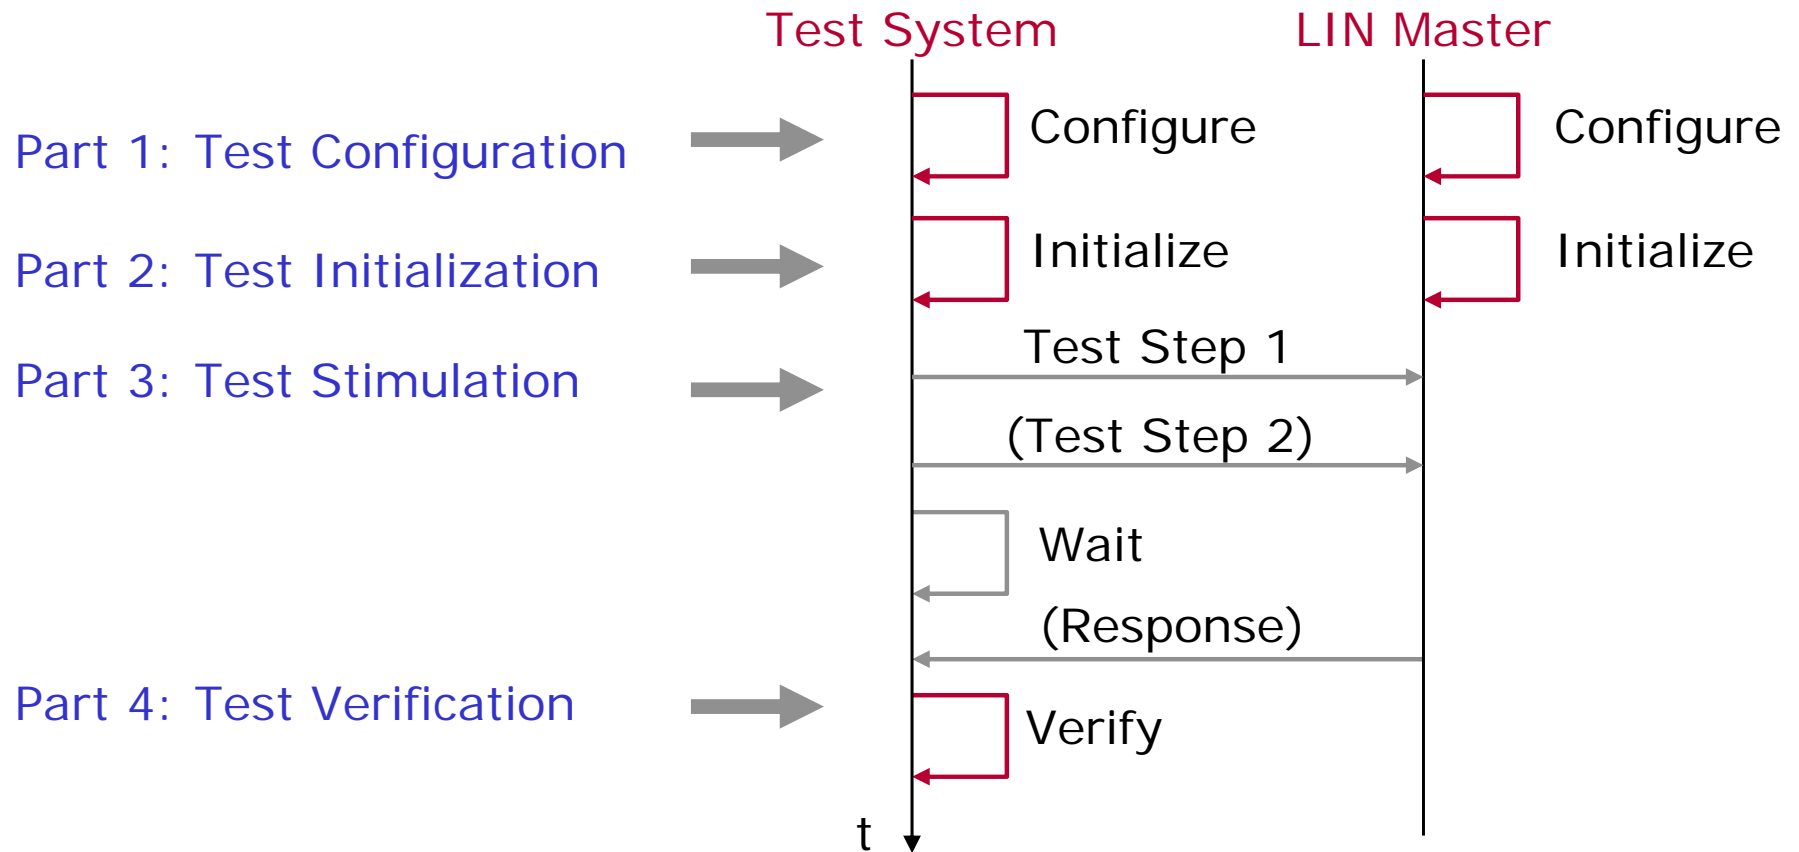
Test System

LIN Master

Part 1: Test Configuration

Configure

Configure

Part 2: Test Initialization

Initialize

Initialize

Part 3: Test Stimulation

Test Step 1

(Test Step 2)

Wait

(Response)

Part 4: Test Verification

Verify

t